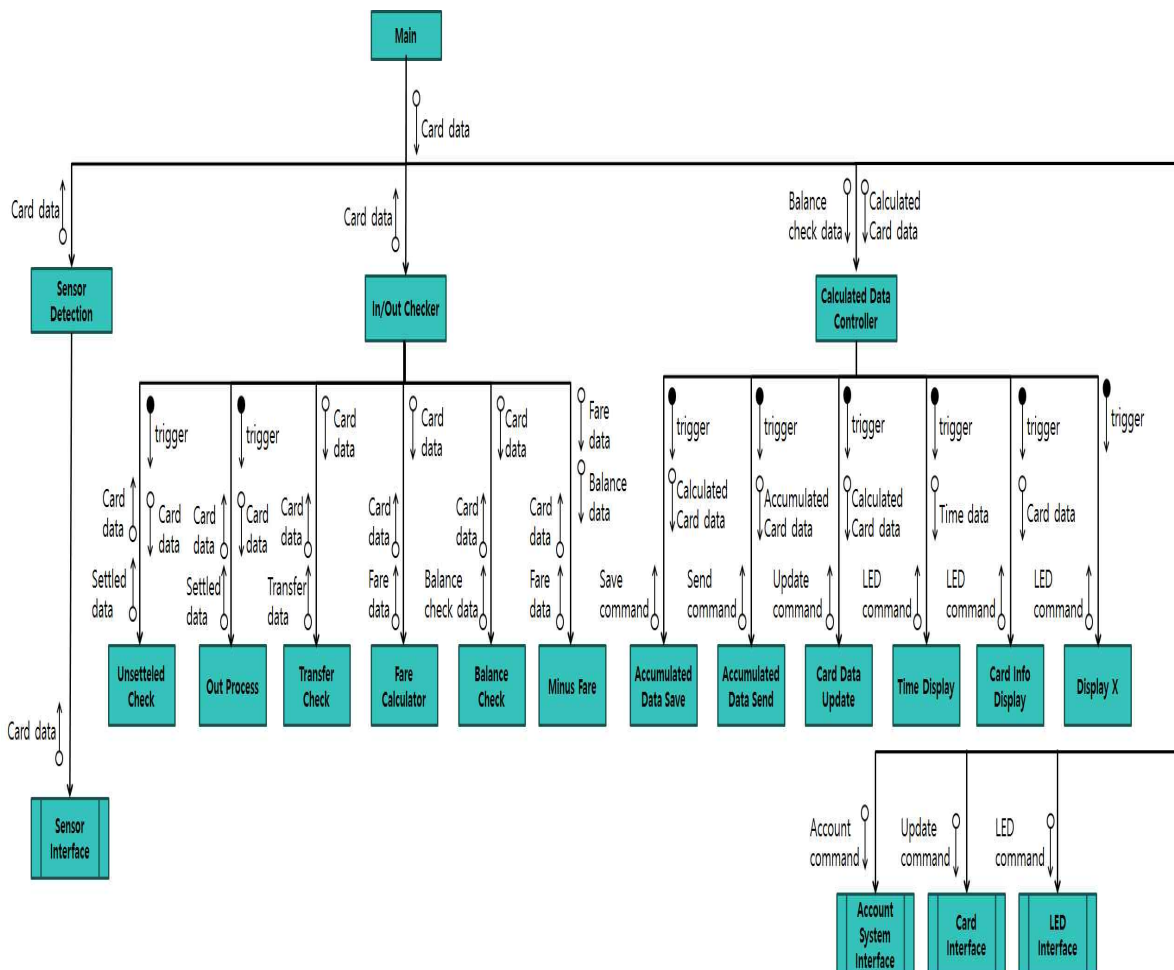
Main

Card data

Card data

Card data

Balance check data

Calculated Card data

Sensor Detection

In/Out Checker

Calculated Data Controller

trigger

Card data

Card data

Settled data

Unsetteled Check

trigger

Card data

Card data

Settled data

Out Process

Card data

Card data

Transfer data

Transfer Check

Card data

Card data

Fare data

Fare Calculator

Card data

Card data

Balance check data

Balance Check

Fare data

Balance data

Card data

Fare data

Minus Fare

trigger

Calculated Card data

Save command

Accumulated Data Save

trigger

Accumulated Card data

Send command

Accumulated Data Send

trigger

Calculated Card data

Update command

Card Data Update

trigger

Time data

LED command

Time Display

trigger

Card data

LED command

Card Info Display

trigger

LED command

Display X

Card data

Sensor Interface

Account command

Account System Interface

Update command

Card Interface

LED command

LED Interface